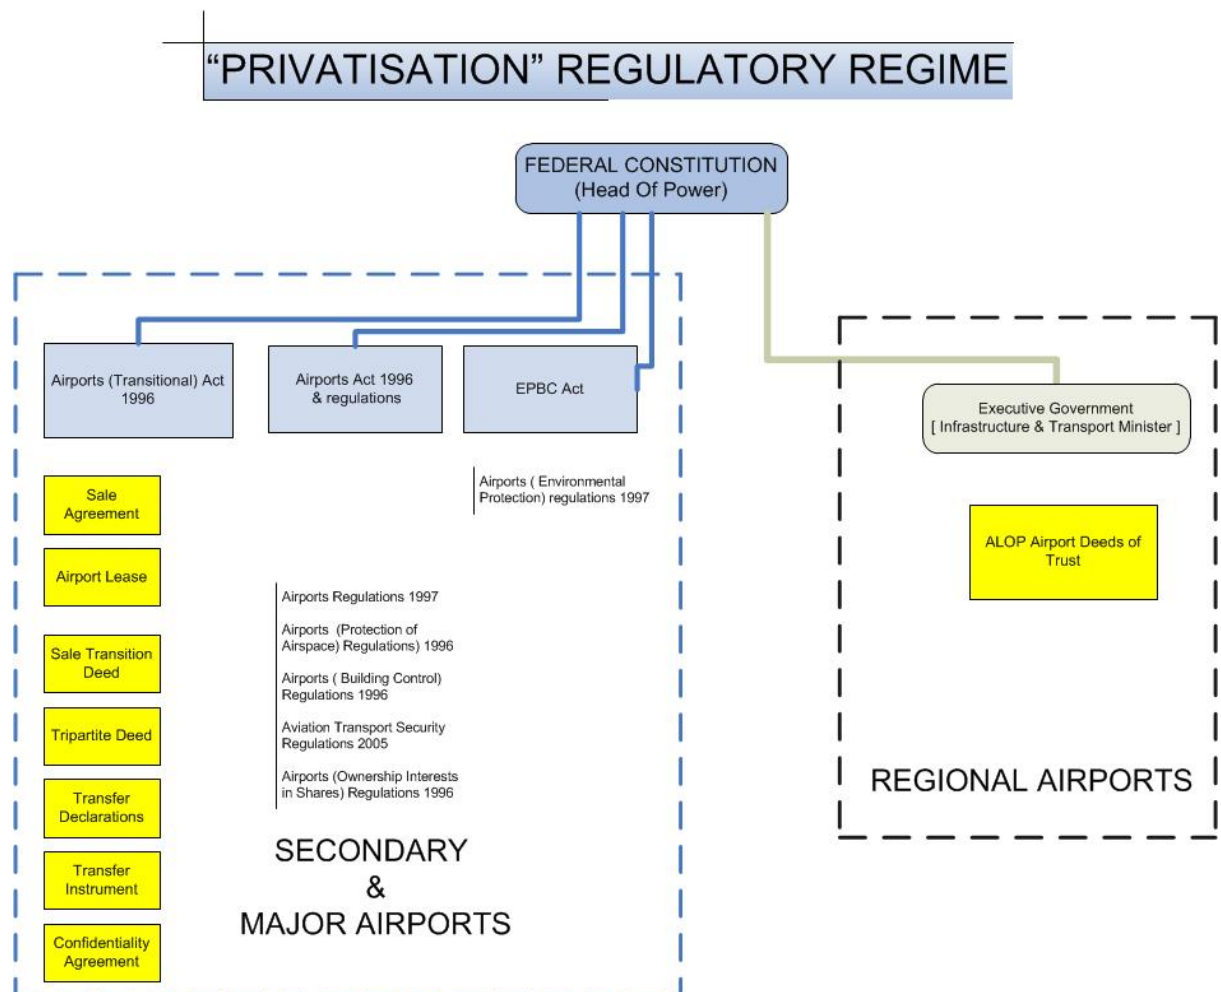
"PRIVATISATION" REGULATORY REGIME

FEDERAL CONSTITUTION (Head Of Power)

Airports (Transitional) Act 1996

Airports Act 1996 & regulations

EPBC Act

Executive Government [ Infrastructure & Transport Minister ]

Sale Agreement

Airports ( Environmental Protection) regulations 1997

ALOP Airport Deeds of Trust

Airport Lease

Airports Regulations 1997

Airports (Protection of Airspace) Regulations) 1996

Sale Transition Deed

Airports ( Building Control) Regulations 1996

Tripartite Deed

Aviation Transport Security Regulations 2005

Airports (Ownership Interests in Shares) Regulations 1996

REGIONAL AIRPORTS

Transfer Declarations

Transfer Instrument

Confidentiality Agreement

SECONDARY & MAJOR AIRPORTS